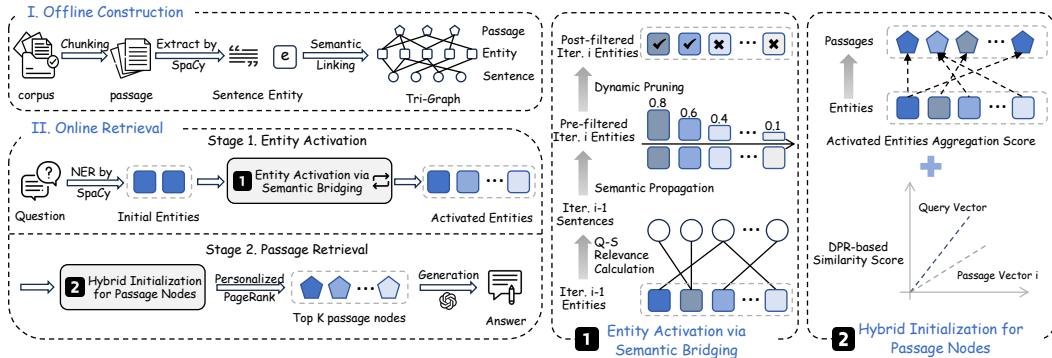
I. Offline Construction

Chunking

Extract by SpaCy

Semantic Linking

Passage

Entity

Sentence

corpus

passage

Sentence Entity

Tri-Graph

II. Online Retrieval

Stage 1. Entity Activation

NER by SpaCy

Entity Activation via Semantic Bridging

Question

Initial Entities

Activated Entities

Stage 2. Passage Retrieval

Hybrid Initialization for Passage Nodes

Personalized PageRank

Generation

Top K passage nodes

Answer

Post-filtered Iter. i Entities

Dynamic Pruning

Pre-filtered Iter. i Entities

0.8

0.6

0.4

...

0.1

Semantic Propagation

Iter. i-1 Sentences

Q-S Relevance Calculation

Iter. i-1 Entities

1 Entity Activation via Semantic Bridging

Passages

Entities

Activated Entities Aggregation Score

Query Vector

DPR-based Similarity Score

Passage Vector i

2 Hybrid Initialization for Passage Nodes